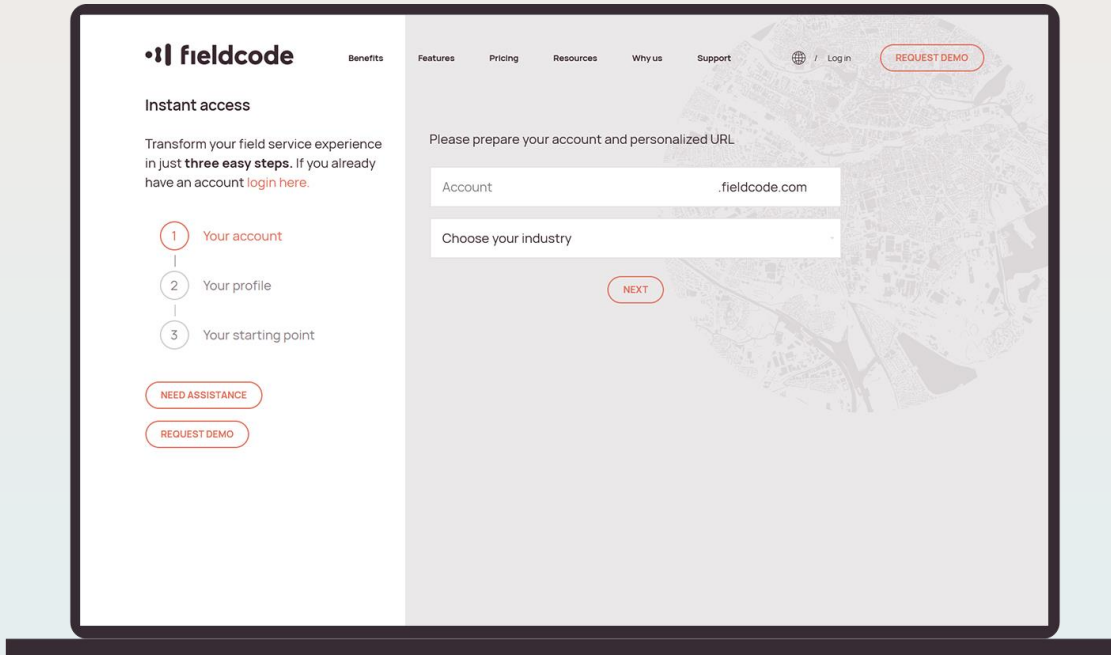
fieldcode

Benefits Features Pricing Resources Why us Support / Log in REQUEST DEMO

Instant access

Transform your field service experience in just **three easy steps.** If you already have an account login here.

1 Your account

2 Your profile

3 Your starting point

NEED ASSISTANCE

REQUEST DEMO

Please prepare your account and personalized URL

Account .fieldcode.com

Choose your industry

NEXT